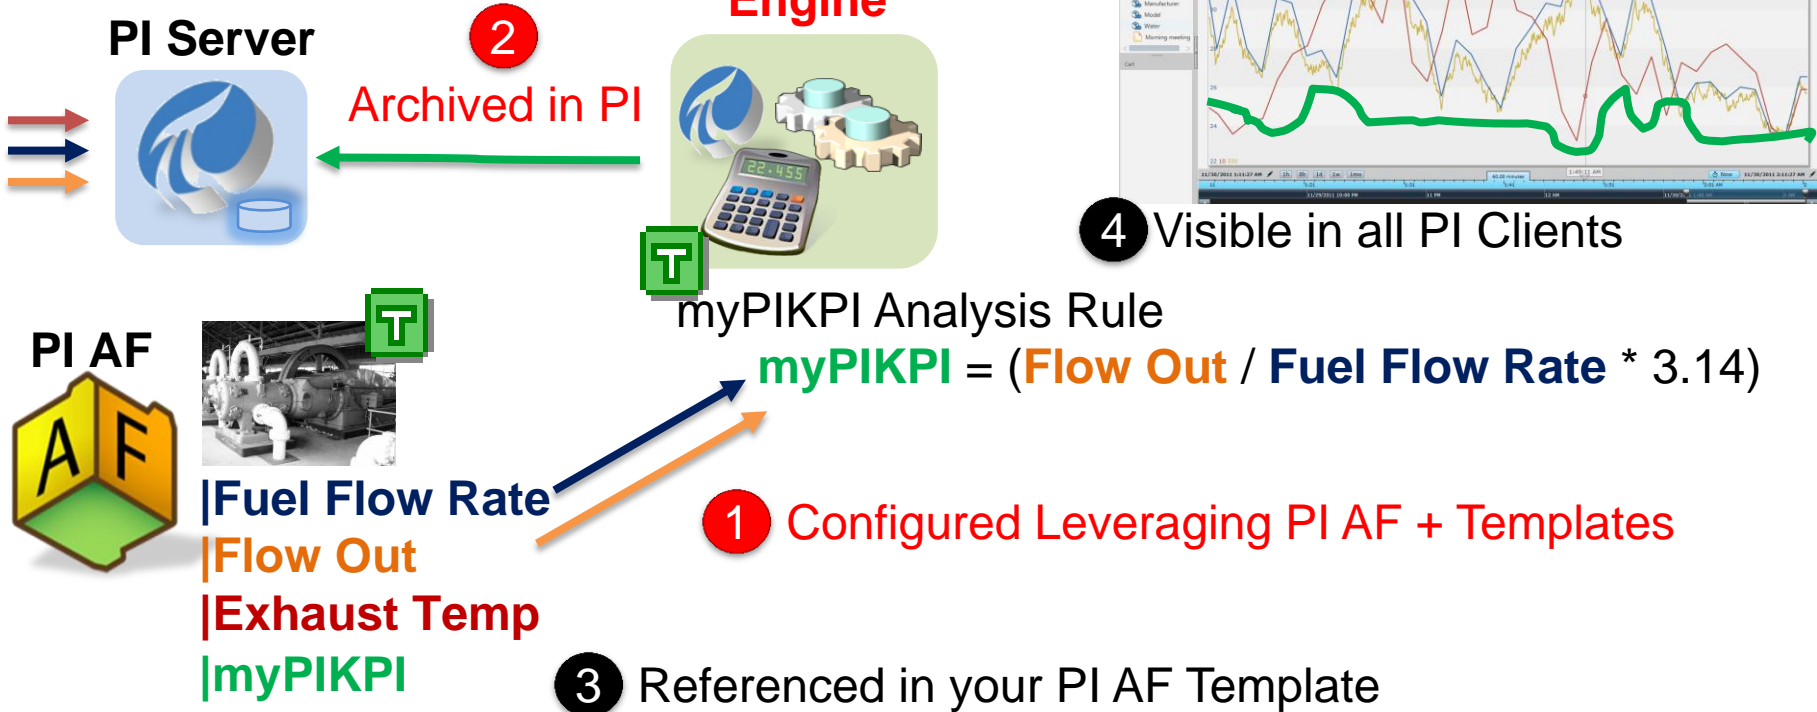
PI Server

2

Archived in PI

Engine

22.455

4 Visible in all PI Clients

PI AF

A F

T

T

myPIKPI Analysis Rule

myPIKPI = (Flow Out / Fuel Flow Rate * 3.14)

|Fuel Flow Rate

|Flow Out

|Exhaust Temp

|myPIKPI

1 Configured Leveraging PI AF + Templates

3 Referenced in your PI AF Template